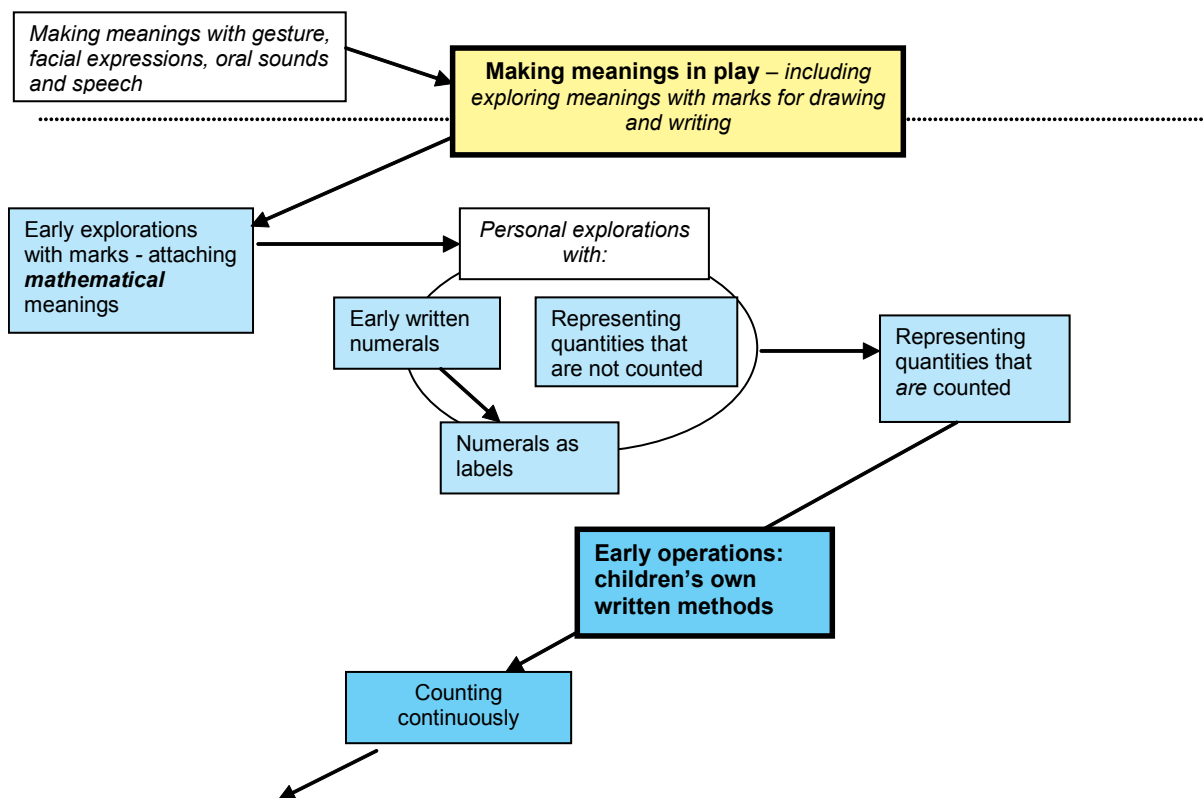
Making meanings with gesture, facial expressions, oral sounds and speech

Making meanings in play – including exploring meanings with marks for drawing and writing

Early explorations with marks - attaching mathematical meanings

Personal explorations with:

Early written numerals

Representing quantities that are not counted

Numerals as labels

Representing quantities that are counted

Early operations: children's own written methods

Counting continuously